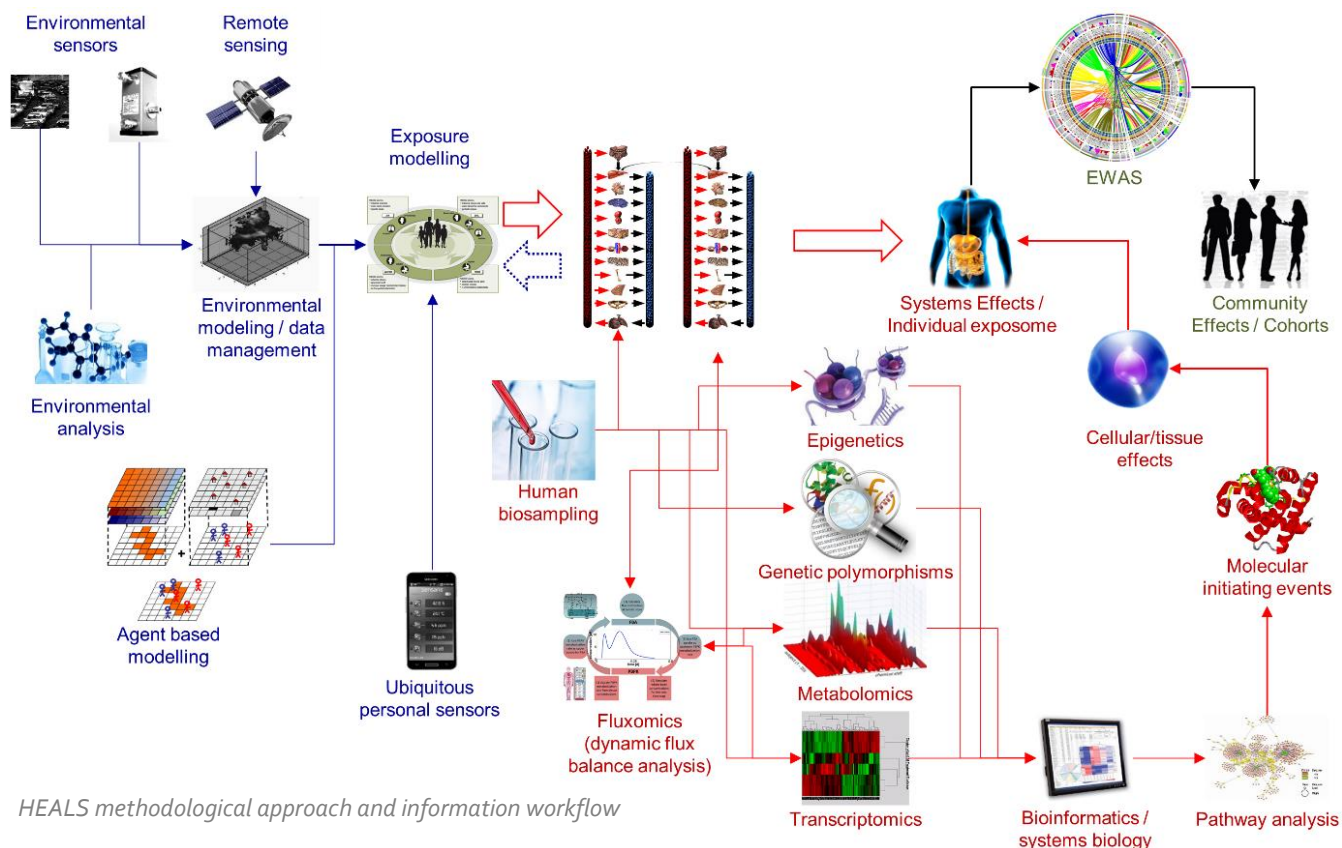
Environmental sensors

Remote sensing

Exposure modelling

Environmental modeling / data management

Environmental analysis

Agent based modelling

Ubiquitous personal sensors

Human biosampling

EWAS

Systems Effects / Individual exposome

Community Effects / Cohorts

Epigenetics

Cellular/tissue effects

Genetic polymorphisms

Molecular initiating events

Metabolomics

Fluxomics (dynamic flux balance analysis)

Transcriptomics

Bioinformatics / systems biology

Pathway analysis

HEALS methodological approach and information workflow